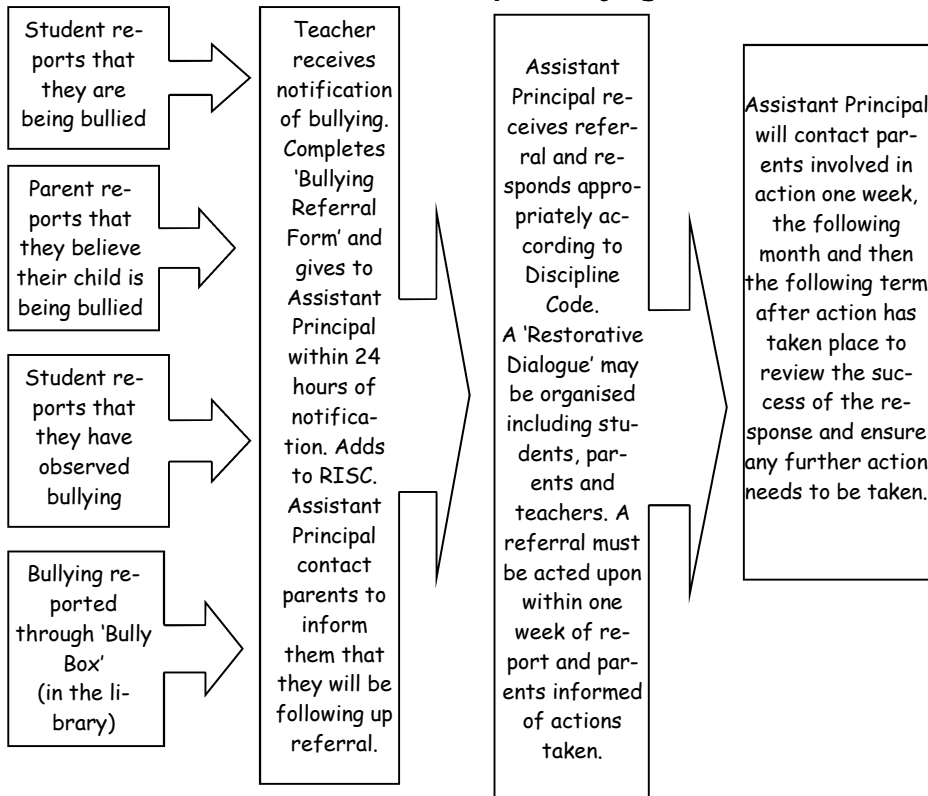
Student reports that they are being bullied

Parent reports that they believe their child is being bullied

Student reports that they have observed bullying

Bullying reported through 'Bully Box' (in the library)

Teacher receives notification of bullying. Completes 'Bullying Referral Form' and gives to Assistant Principal within 24 hours of notification. Adds to RISC. Assistant Principal contact parents to inform them that they will be following up referral.

Assistant Principal receives referral and responds appropriately according to Discipline Code. A 'Restorative Dialogue' may be organised including students, parents and teachers. A referral must be acted upon within one week of report and parents informed of actions taken.

Assistant Principal will contact parents involved in action one week, the following month and then the following term after action has taken place to review the success of the response and ensure any further action needs to be taken.